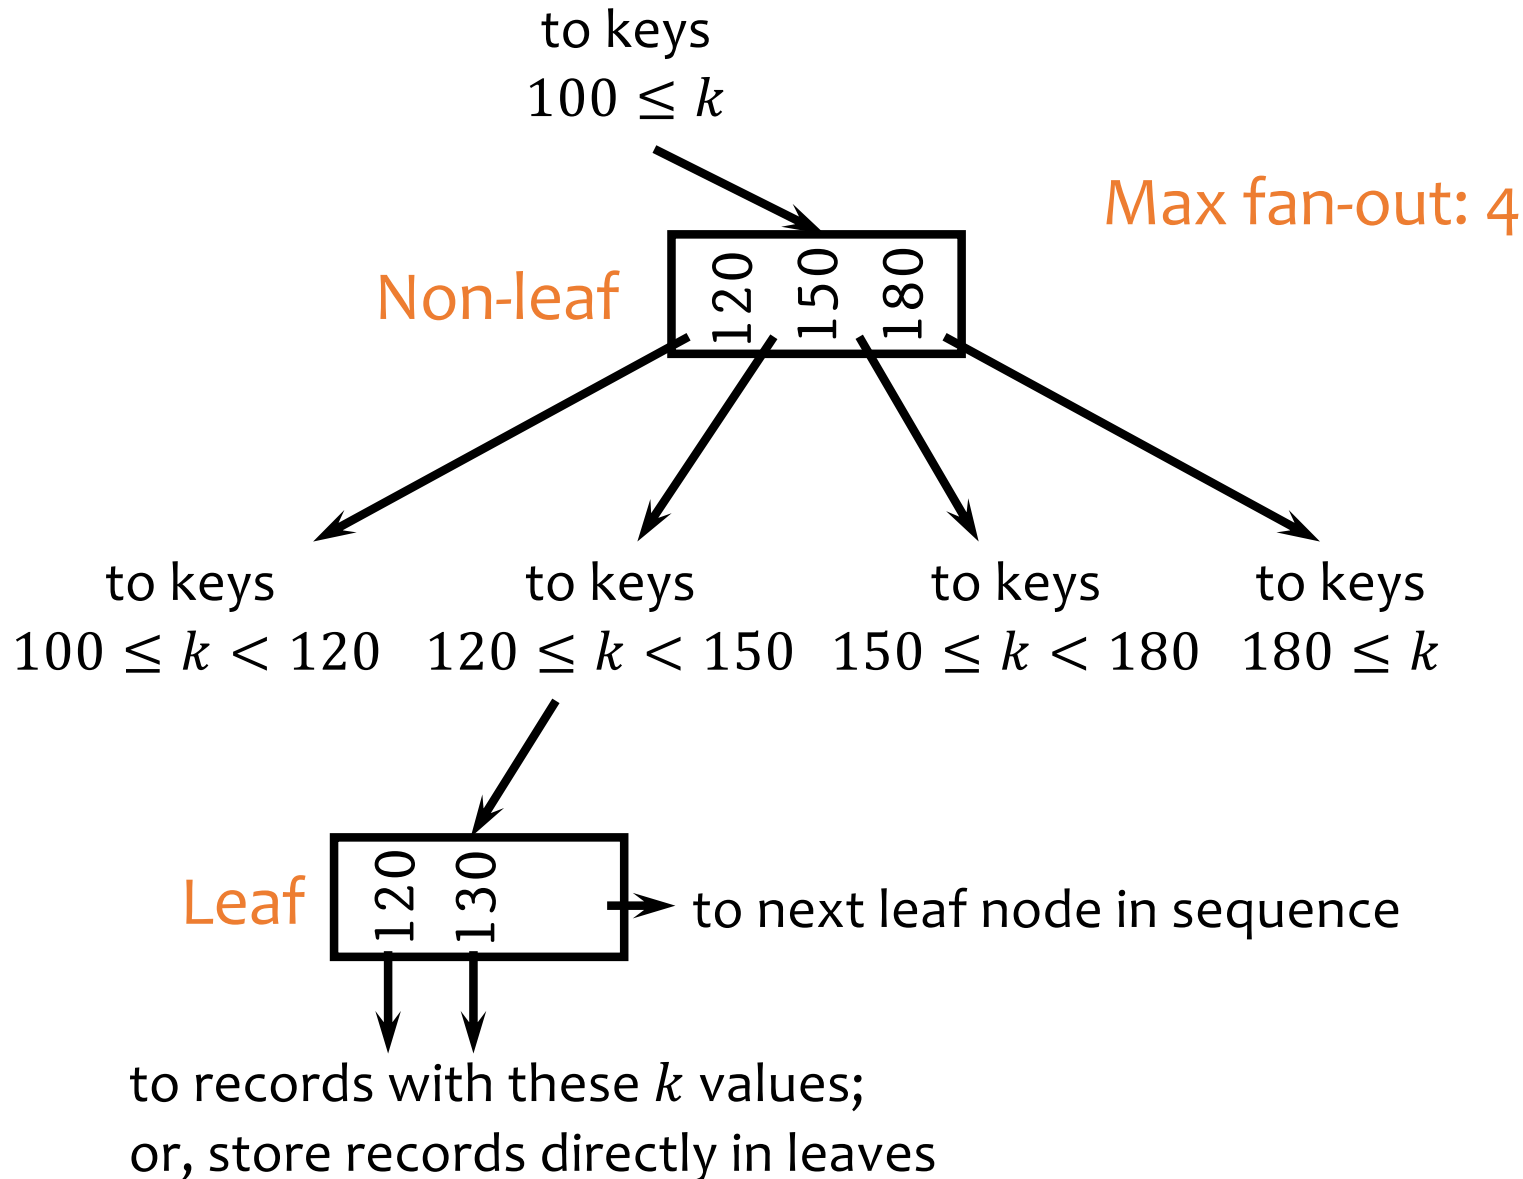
to keys
$100 \leq k$

Max fan-out: 4

Non-leaf

120 150 180

to keys
$100 \leq k < 120$

to keys
$120 \leq k < 150$

to keys
$150 \leq k < 180$

to keys
$180 \leq k$

Leaf

120 130

to next leaf node in sequence

to records with these $k$ values;
or, store records directly in leaves